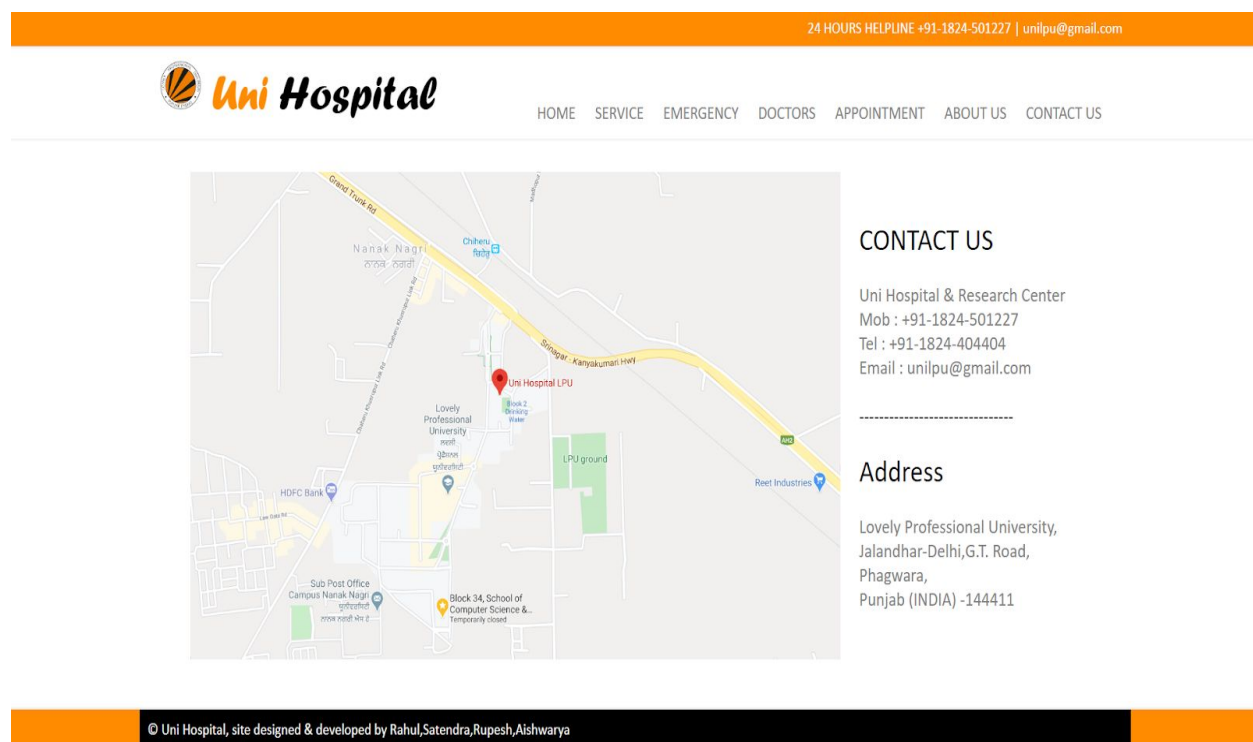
24 HOURS HELPLINE +91-1824-501227 | unilpu@gmail.com

Uni Hospital

HOME SERVICE EMERGENCY DOCTORS APPOINTMENT ABOUT US CONTACT US

Grand Trunk Rd
Nanak Nagri
ਨਾਨਕ ਨਗਰੀ
Chiheru
ਚਿਹੇੜੂ
Srinagar - Kanyakumari Hwy
Uni Hospital LPU
Block 2 Drinking Water
Lovely Professional University
ਲਵਲੀ ਪ੍ਰੋਫੈਸ਼ਨਲ ਯੂਨੀਵਰਸਿਟੀ
LPU ground
AH2
Reet Industries
HDFC Bank
Law Gate Rd
Sub Post Office Campus Nanak Nagri
Block 34, School of Computer Science &...
Temporarily closed

CONTACT US

Uni Hospital & Research Center
Mob : +91-1824-501227
Tel : +91-1824-404404
Email : unilpu@gmail.com

-------------------------------

Address

Lovely Professional University,
Jalandhar-Delhi,G.T. Road,
Phagwara,
Punjab (INDIA) -144411

© Uni Hospital, site designed & developed by Rahul,Satendra,Rupesh,Aishwarya